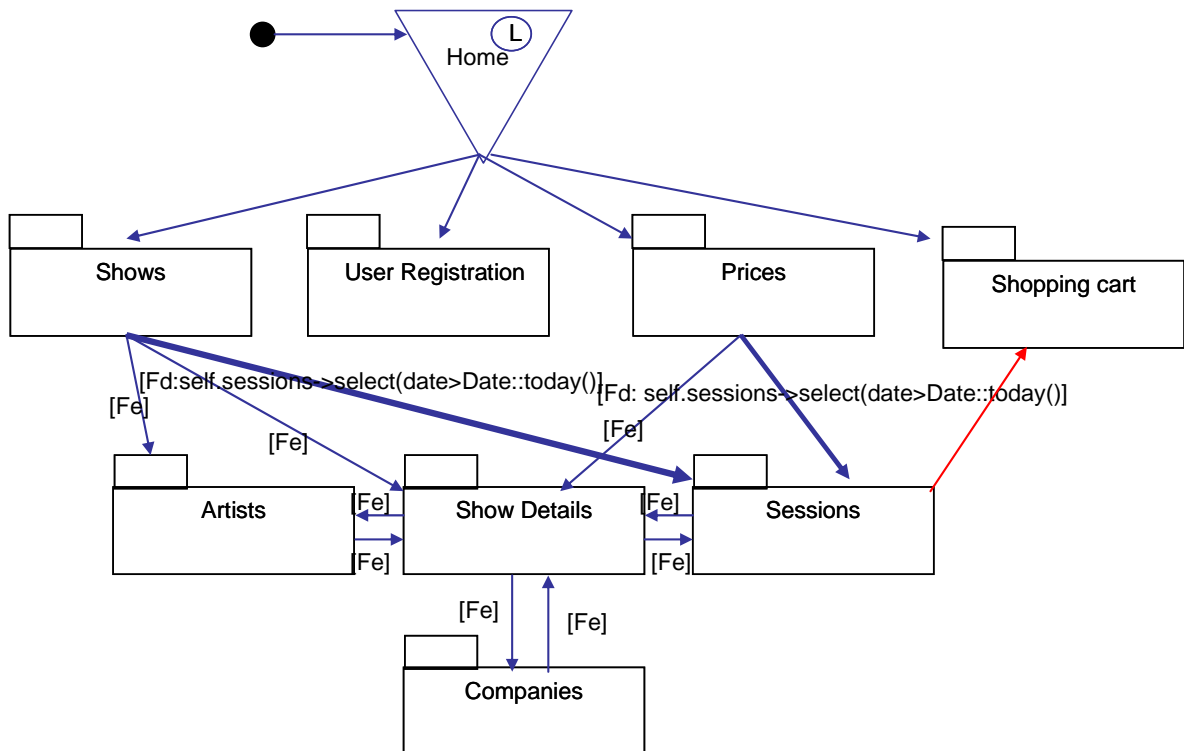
L
Home

Shows

User Registration

Prices

Shopping cart

[Fd:self.sessions->select(date>Date::today()]

[Fe]

[Fe]

[Fd: self.sessions->select(date>Date::today()]

[Fe]

Artists

[Fe]

Show Details

[Fe]

Sessions

[Fe]

[Fe]

[Fe]

[Fe]

Companies